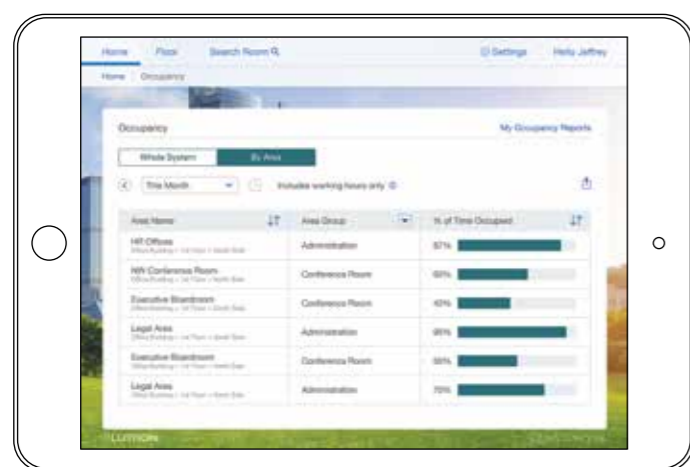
Home Floor Search Room

Settings Holly Jeffrey

Home / Occupancy

Occupancy

My Occupancy Reports

Whole System By Area

This Month

Includes working hours only

| Area Name | Area Group | % of Time Occupied |
|---|---|---|
| HR Offices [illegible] | Administration | 87% |
| NW Conference Room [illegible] | Conference Room | 60% |
| Executive Boardroom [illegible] | Conference Room | 40% |
| Legal Area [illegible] | Administration | 95% |
| Executive Boardroom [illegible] | Conference Room | 55% |
| Legal Area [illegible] | Administration | 75% |

LUTRON